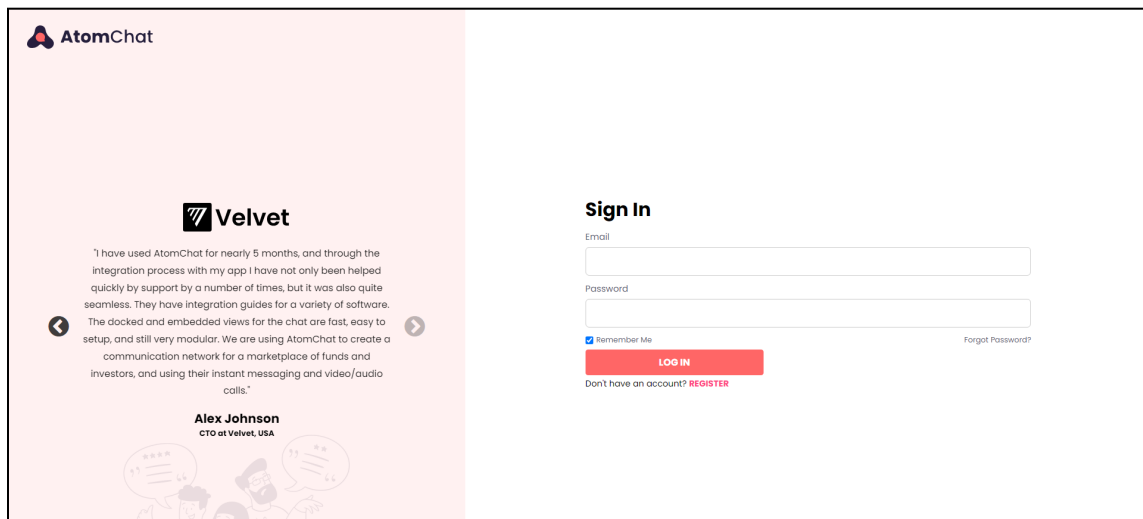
AtomChat

Velvet

"I have used AtomChat for nearly 5 months, and through the integration process with my app I have not only been helped quickly by support by a number of times, but it was also quite seamless. They have integration guides for a variety of software. The docked and embedded views for the chat are fast, easy to setup, and still very modular. We are using AtomChat to create a communication network for a marketplace of funds and investors, and using their instant messaging and video/audio calls."

Alex Johnson
CTO at Velvet, USA

Sign In

Email

Password

Remember Me

Forgot Password?

LOG IN

Don't have an account? REGISTER